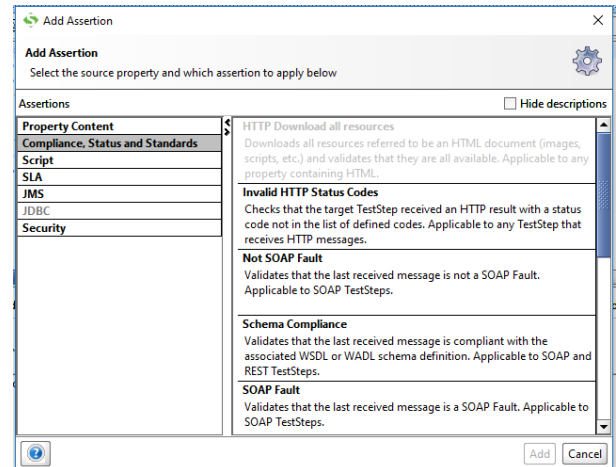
Add Assertion

Add Assertion

Select the source property and which assertion to apply below

Assertions

Hide descriptions

Property Content
Compliance, Status and Standards
Script
SLA
JMS
JDBC
Security

HTTP Download all resources
Downloads all resources referred to be an HTML document (images, scripts, etc.) and validates that they are all available. Applicable to any property containing HTML.

Invalid HTTP Status Codes
Checks that the target TestStep received an HTTP result with a status code not in the list of defined codes. Applicable to any TestStep that receives HTTP messages.

Not SOAP Fault
Validates that the last received message is not a SOAP Fault. Applicable to SOAP TestSteps.

Schema Compliance
Validates that the last received message is compliant with the associated WSDL or WADL schema definition. Applicable to SOAP and REST TestSteps.

SOAP Fault
Validates that the last received message is a SOAP Fault. Applicable to SOAP TestSteps.

Add
Cancel